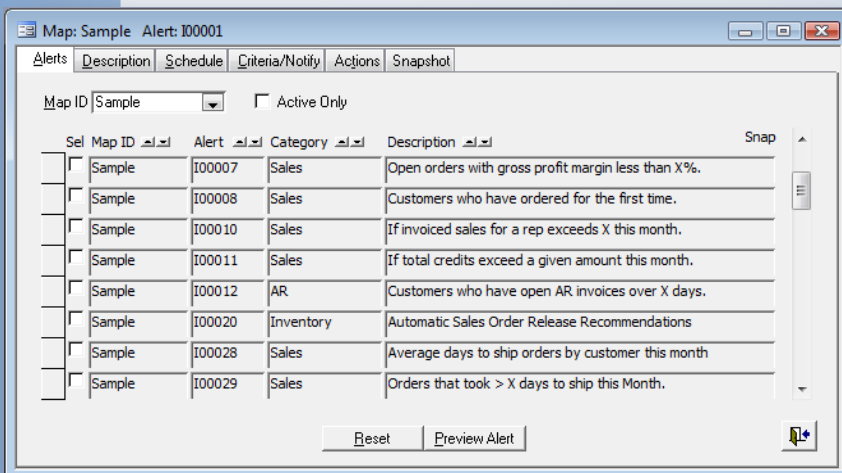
Map: Sample Alert: I00001

Alerts | Description | Schedule | Criteria/Notify | Actions | Snapshot

Map ID Sample

Active Only

| Sel | Map ID | Alert | Category | Description | Snap |
|---|---|---|---|---|---|
| | Sample | I00007 | Sales | Open orders with gross profit margin less than X%. | |
| | Sample | I00008 | Sales | Customers who have ordered for the first time. | |
| | Sample | I00010 | Sales | If invoiced sales for a rep exceeds X this month. | |
| | Sample | I00011 | Sales | If total credits exceed a given amount this month. | |
| | Sample | I00012 | AR | Customers who have open AR invoices over X days. | |
| | Sample | I00020 | Inventory | Automatic Sales Order Release Recommendations | |
| | Sample | I00028 | Sales | Average days to ship orders by customer this month | |
| | Sample | I00029 | Sales | Orders that took > X days to ship this Month. | |

Reset | Preview Alert